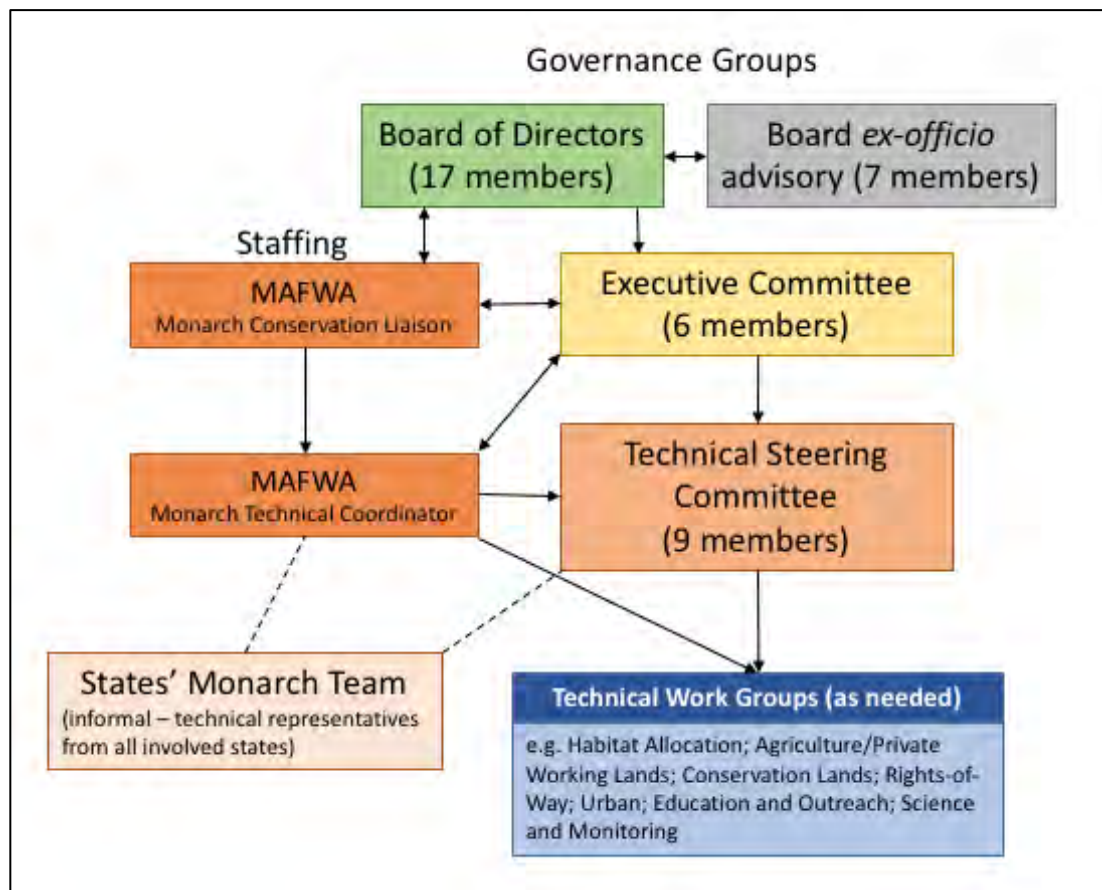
Governance Groups

Board of Directors (17 members)

Board *ex-officio* advisory (7 members)

Staffing

MAFWA
Monarch Conservation Liaison

Executive Committee (6 members)

MAFWA
Monarch Technical Coordinator

Technical Steering Committee (9 members)

States' Monarch Team
(informal – technical representatives from all involved states)

Technical Work Groups (as needed)

e.g. Habitat Allocation; Agriculture/Private Working Lands; Conservation Lands; Rights-of-Way; Urban; Education and Outreach; Science and Monitoring